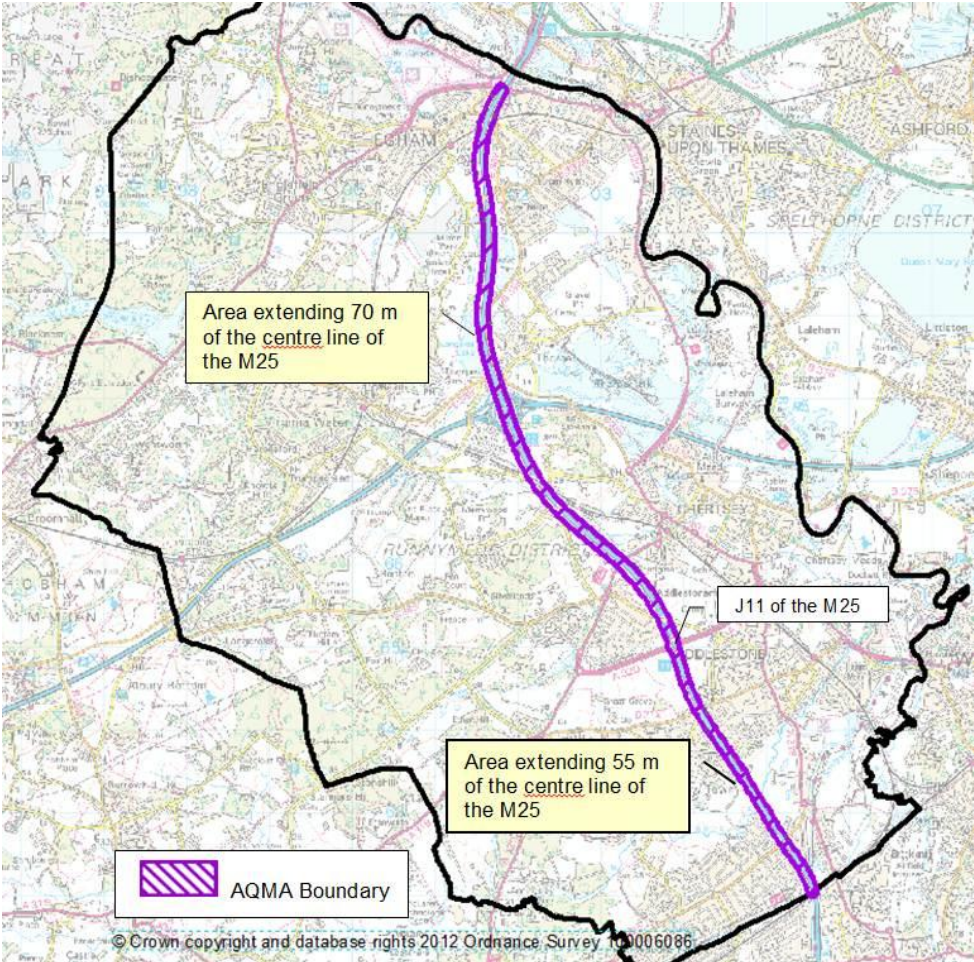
Area extending 70 m of the centre line of the M25

J11 of the M25

Area extending 55 m of the centre line of the M25

AQMA Boundary

STAINES UPON THAMES

ASHFORD

SPELTHORNE DISTRICT

EGHAM

RUNNYMEDE DISTRICT

CHERTSEY

ADDLESTONE

© Crown copyright and database rights 2012 Ordnance Survey 100006086